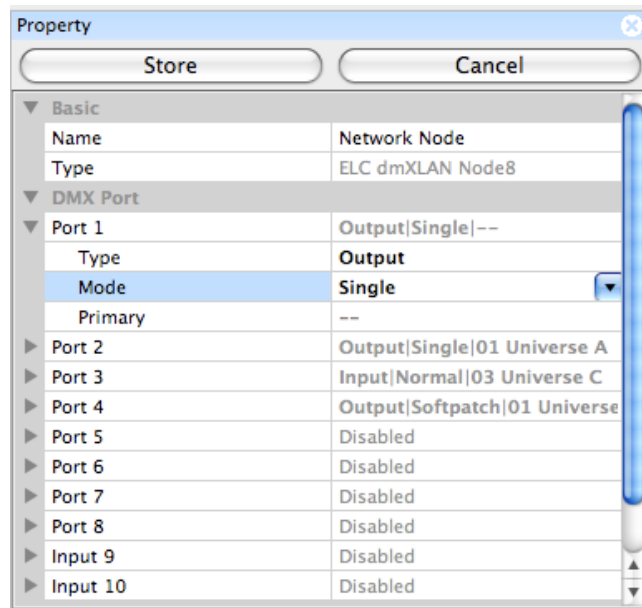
Property

Store

Cancel

| | |
|---|---|
| Basic | |
| Name | Network Node |
| Type | ELC dmXLAN Node8 |
| DMX Port | |
| Port 1 | Output\|Single\|-- |
| Type | Output |
| Mode | Single |
| Primary | -- |
| Port 2 | Output\|Single\|01 Universe A |
| Port 3 | Input\|Normal\|03 Universe C |
| Port 4 | Output\|Softpatch\|01 Universe |
| Port 5 | Disabled |
| Port 6 | Disabled |
| Port 7 | Disabled |
| Port 8 | Disabled |
| Input 9 | Disabled |
| Input 10 | Disabled |